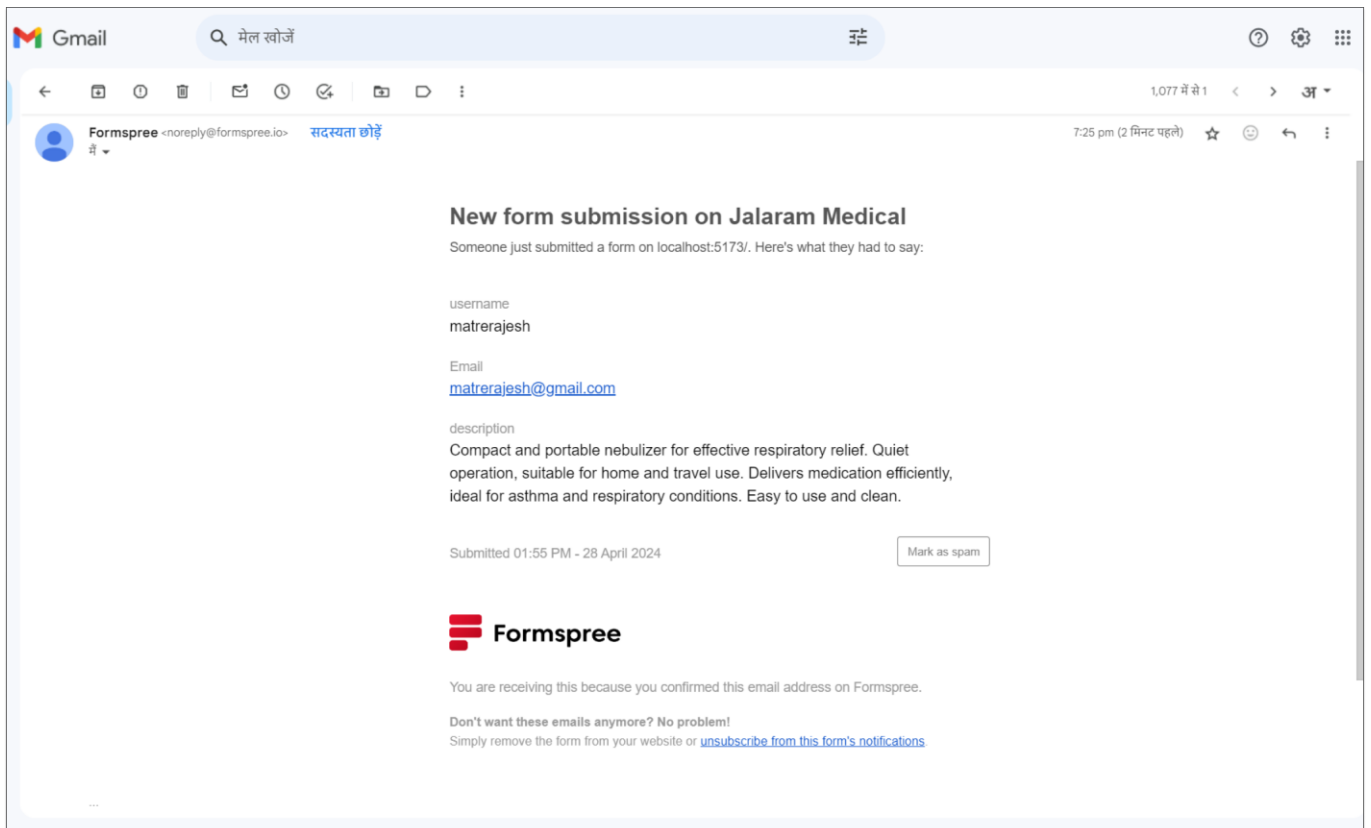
Gmail

मेल खोजें

1,077 में से 1

अ

Formspree <noreply@formspree.io> सदस्यता छोड़ें
मैं

7:25 pm (2 मिनट पहले)

New form submission on Jalaram Medical

Someone just submitted a form on localhost:5173/. Here's what they had to say:

username
matrerajesh

Email
matrerajesh@gmail.com

description
Compact and portable nebulizer for effective respiratory relief. Quiet operation, suitable for home and travel use. Delivers medication efficiently, ideal for asthma and respiratory conditions. Easy to use and clean.

Submitted 01:55 PM - 28 April 2024

Mark as spam

Formspree

You are receiving this because you confirmed this email address on Formspree.

Don't want these emails anymore? No problem!
Simply remove the form from your website or unsubscribe from this form's notifications.

...